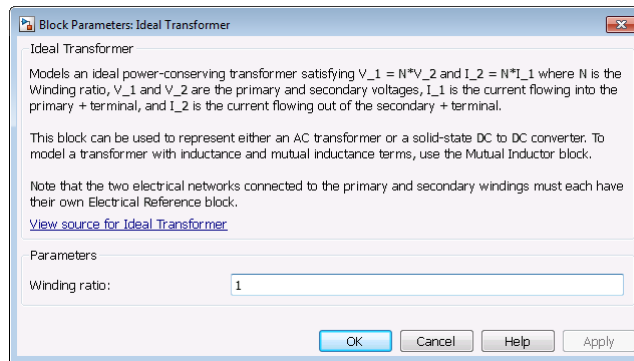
Block Parameters: Ideal Transformer

Ideal Transformer

Models an ideal power-conserving transformer satisfying V_1 = N*V_2 and I_2 = N*I_1 where N is the Winding ratio, V_1 and V_2 are the primary and secondary voltages, I_1 is the current flowing into the primary + terminal, and I_2 is the current flowing out of the secondary + terminal.

This block can be used to represent either an AC transformer or a solid-state DC to DC converter. To model a transformer with inductance and mutual inductance terms, use the Mutual Inductor block.

Note that the two electrical networks connected to the primary and secondary windings must each have their own Electrical Reference block.

View source for Ideal Transformer

Parameters

Winding ratio: 1

OK Cancel Help Apply